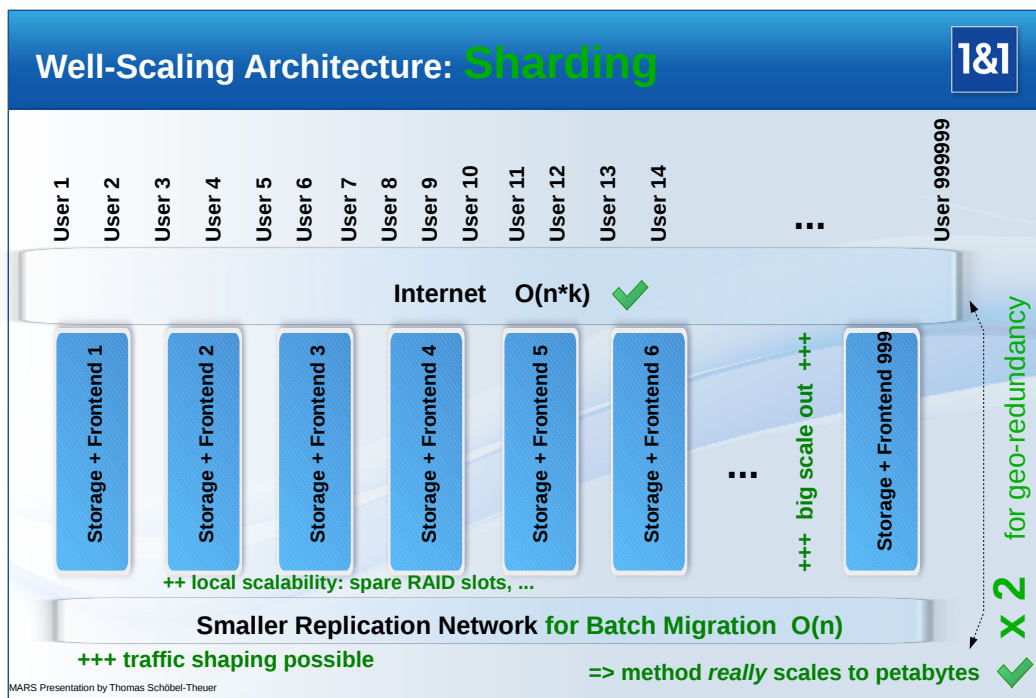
Well-Scaling Architecture: Sharding

1&1

User 1 User 2 User 3 User 4 User 5 User 6 User 7 User 8 User 9 User 10 User 11 User 12 User 13 User 14 ... User 999999

Internet O(n*k)

Storage + Frontend 1
Storage + Frontend 2
Storage + Frontend 3
Storage + Frontend 4
Storage + Frontend 5
Storage + Frontend 6
...
+++ big scale out +++
Storage + Frontend 999

for geo-redundancy

x 2

++ local scalability: spare RAID slots, ...

Smaller Replication Network for Batch Migration O(n)

+++ traffic shaping possible

=> method *really* scales to petabytes

MARS Presentation by Thomas Schöbel-Theuer